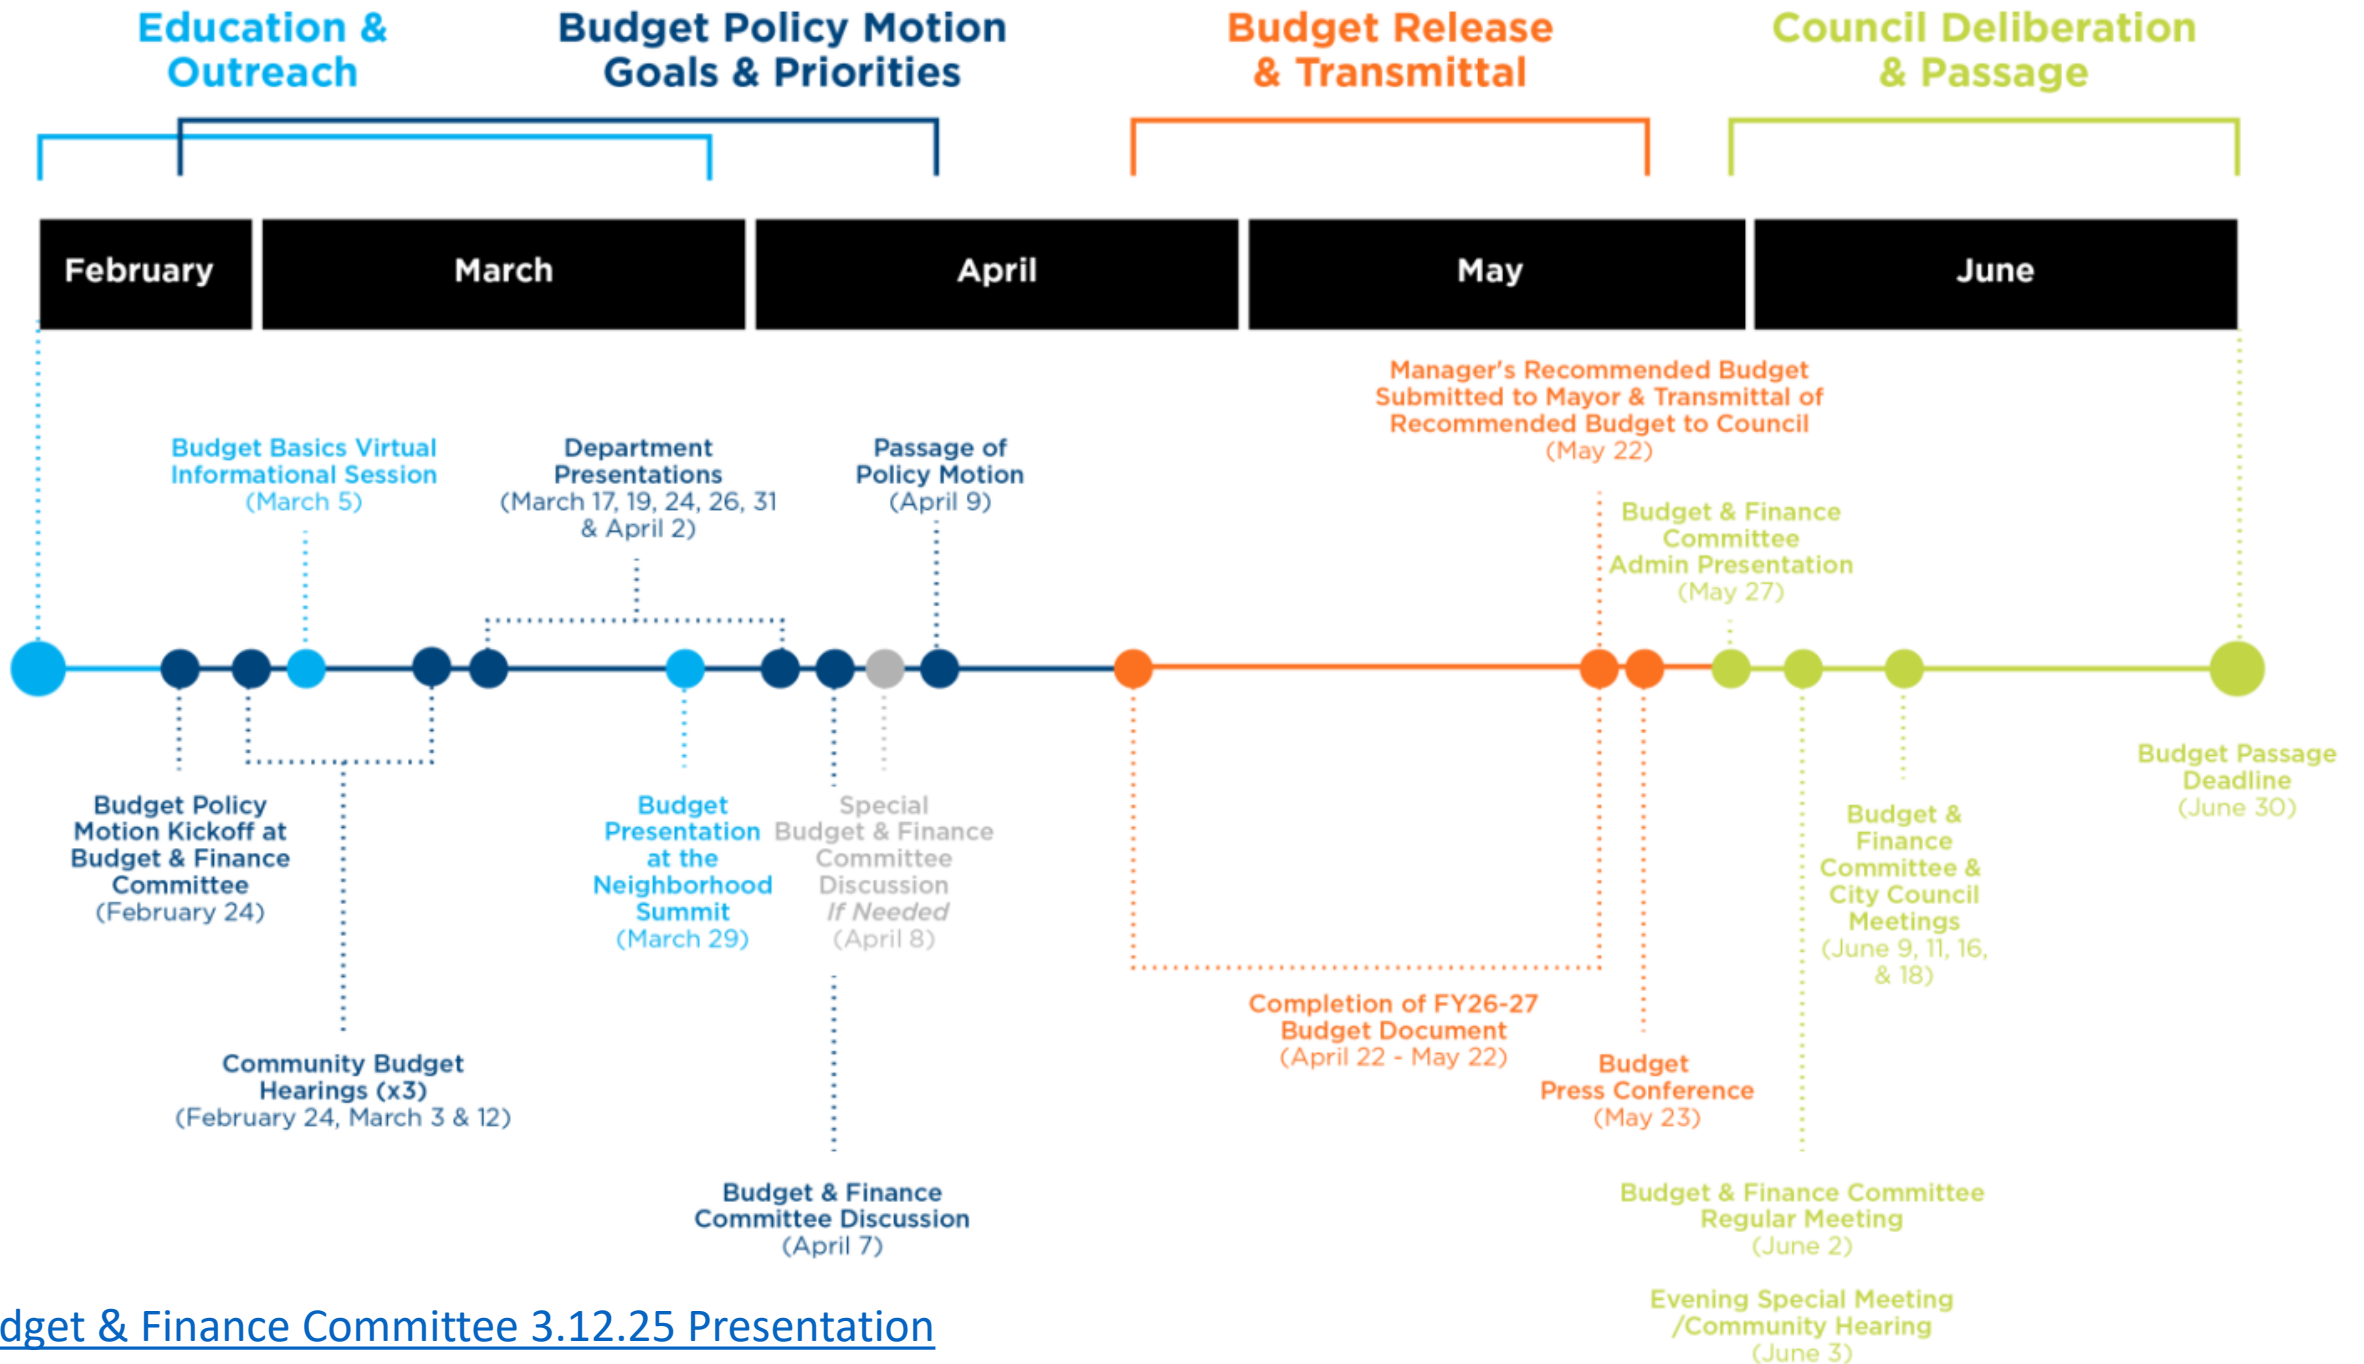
Education & Outreach

Budget Policy Motion Goals & Priorities

Budget Release & Transmittal

Council Deliberation & Passage

February

March

April

May

June

Manager's Recommended Budget Submitted to Mayor & Transmittal of Recommended Budget to Council (May 22)

Budget Basics Virtual Informational Session (March 5)

Department Presentations (March 17, 19, 24, 26, 31 & April 2)

Passage of Policy Motion (April 9)

Budget & Finance Committee Admin Presentation (May 27)

Budget Passage Deadline (June 30)

Budget Policy Motion Kickoff at Budget & Finance Committee (February 24)

Budget Presentation at the Neighborhood Summit (March 29)

Special Budget & Finance Committee Discussion *If Needed* (April 8)

Budget & Finance Committee & City Council Meetings (June 9, 11, 16, & 18)

Completion of FY26-27 Budget Document (April 22 - May 22)

Community Budget Hearings (x3) (February 24, March 3 & 12)

Budget Press Conference (May 23)

Budget & Finance Committee Discussion (April 7)

Budget & Finance Committee Regular Meeting (June 2)

Evening Special Meeting /Community Hearing (June 3)

dget & Finance Committee 3.12.25 Presentation